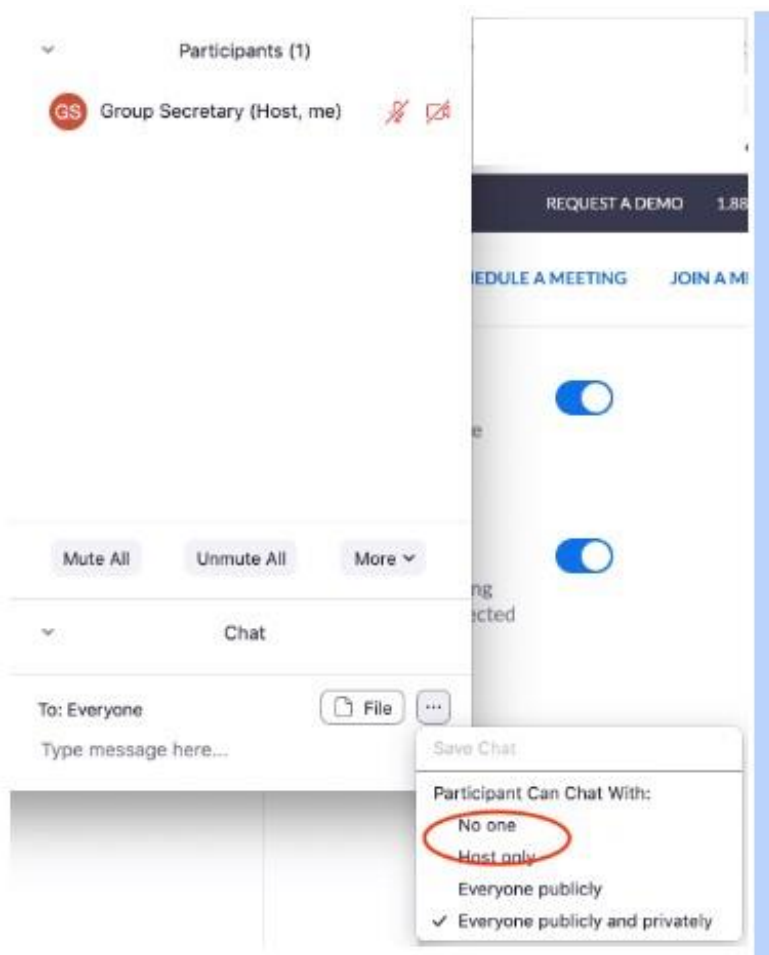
Participants (1)

GS Group Secretary (Host, me)

REQUEST A DEMO 1.88

EDULE A MEETING JOIN A M

e

ng
ected

Mute All Unmute All More

Chat

To: Everyone File ···

Type message here...

Save Chat

Participant Can Chat With:
No one
Host only
Everyone publicly
✓ Everyone publicly and privately